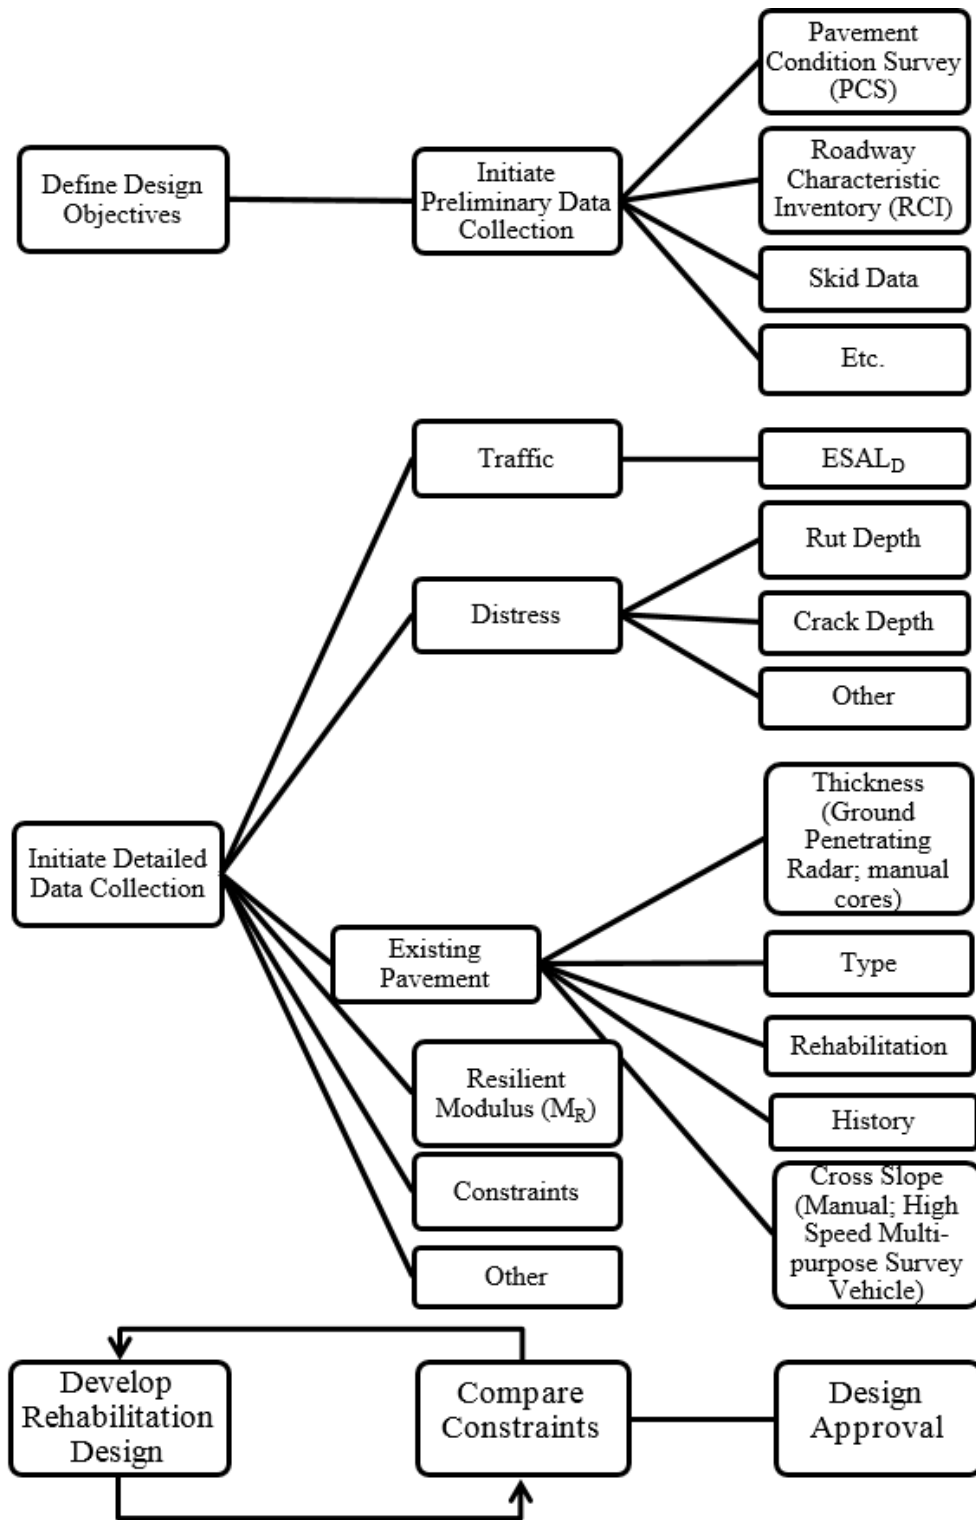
Define Design Objectives

Initiate Preliminary Data Collection

Pavement Condition Survey (PCS)

Roadway Characteristic Inventory (RCI)

Skid Data

Etc.

Traffic

$ESAL_D$

Distress

Rut Depth

Crack Depth

Other

Initiate Detailed Data Collection

Thickness (Ground Penetrating Radar; manual cores)

Existing Pavement

Type

Rehabilitation

History

Cross Slope (Manual; High Speed Multi-purpose Survey Vehicle)

Resilient Modulus ($M_R$)

Constraints

Other

Develop Rehabilitation Design

Compare Constraints

Design Approval